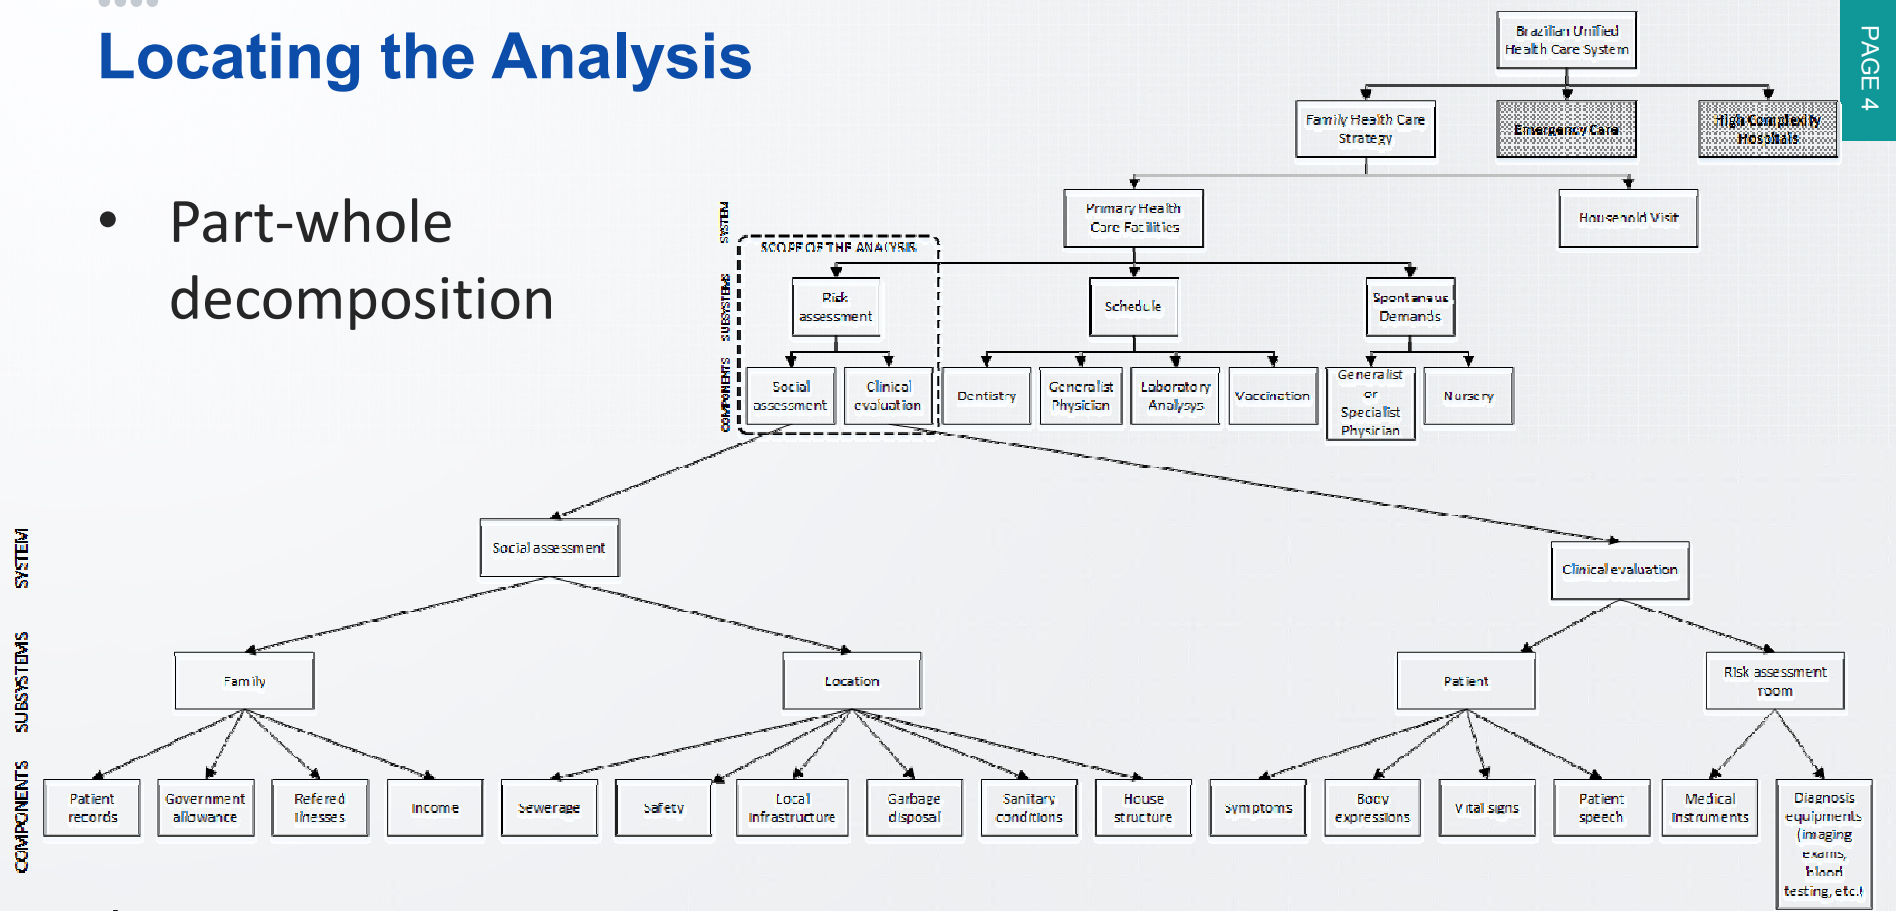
Locating the Analysis

PAGE 4

• Part-whole decomposition

Brazilian Unified Health Care System

Family Health Care Strategy

Emergency Care

High Complexity Hospitals

Primary Health Care Facilities

Household Visit

SYSTEM

SCOPE OF THE ANALYSIS

SUBSYSTEMS

Risk assessment

Schedule

Spontaneus Demands

COMPONENTS

Social assessment

Clinical evaluation

Dentistry

Generalist Physician

Laboratory Analysys

Vaccination

Generalist or Specialist Physician

Nursery

SYSTEM

Social assessment

Clinical evaluation

SUBSYSTEMS

Family

Location

Patient

Risk assessment room

COMPONENTS

Patient records

Government allowance

Refered Ilnesses

Income

Sewerage

Safety

Local Infrastructure

Garbage disposal

Sanitary conditions

House structure

Symptoms

Body expressions

Vital signs

Patient speech

Medical Instruments

Diagnosis equipments (imaging exams, blood testing, etc.)